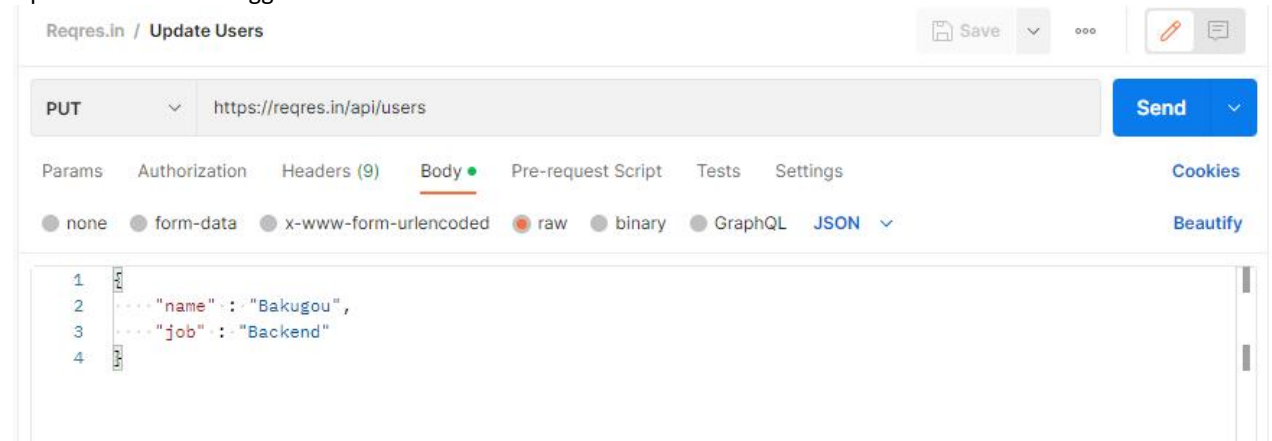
Reqres.in / Update Users

Save

PUT https://reqres.in/api/users

Send

Params Authorization Headers (9) Body Pre-request Script Tests Settings

Cookies

none form-data x-www-form-urlencoded raw binary GraphQL JSON

Beautify

1 {
2 "name" : "Bakugou",
3 "job" : "Backend"
4 }